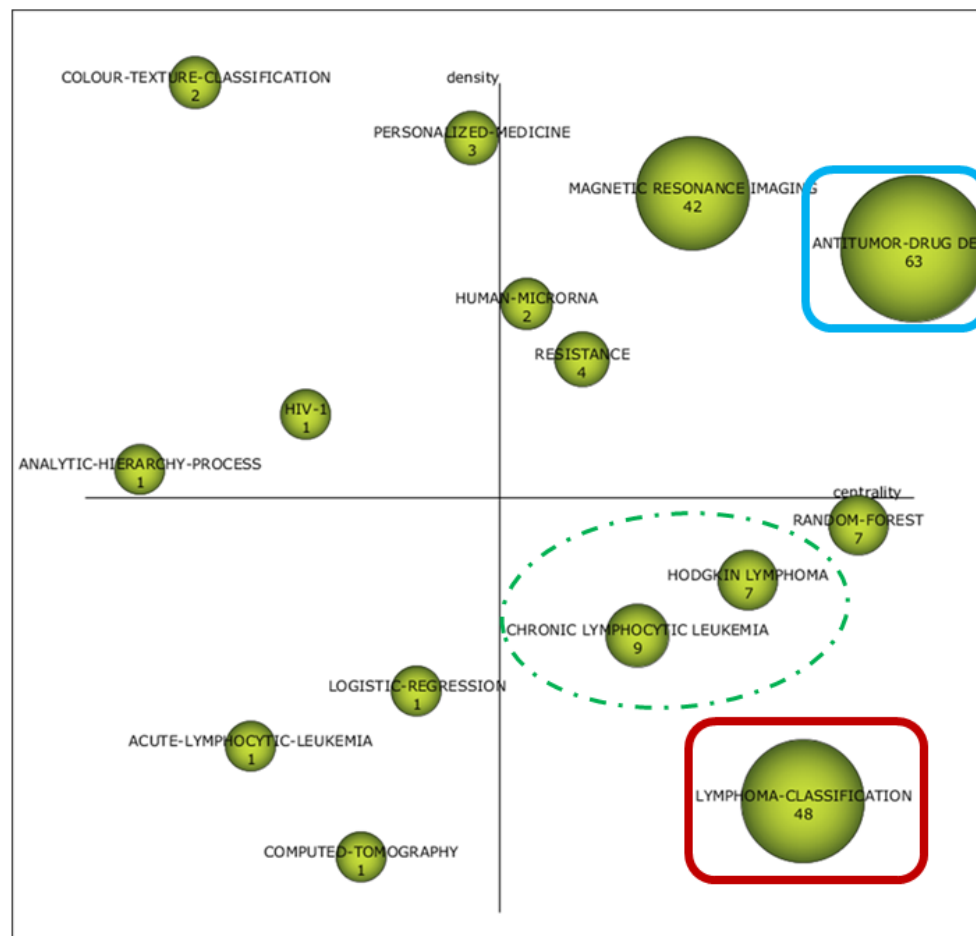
COLOUR-TEXTURE-CLASSIFICATION
2

density

PERSONALIZED-MEDICINE
3

MAGNETIC RESONANCE IMAGING
42

ANTITUMOR-DRUG DE
63

HUMAN-MICRORNA
2

RESISTANCE
4

HIV-1
1

ANALYTIC-HIERARCHY-PROCESS
1

centrality

RANDOM-FOREST
7

HODGKIN LYMPHOMA
7

CHRONIC LYMPHOCYTIC LEUKEMIA
9

LOGISTIC-REGRESSION
1

ACUTE-LYMPHOCYTIC-LEUKEMIA
1

LYMPHOMA-CLASSIFICATION
48

COMPUTED-TOMOGRAPHY
1